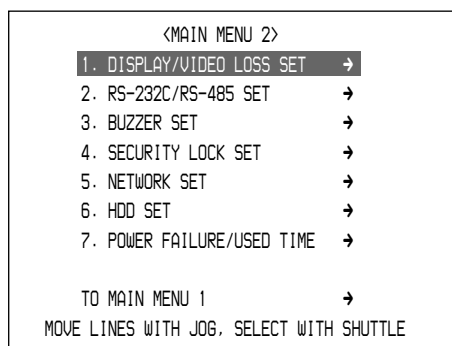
<MAIN MENU 2>

1. DISPLAY/VIDEO LOSS SET →
2. RS-232C/RS-485 SET →
3. BUZZER SET →
4. SECURITY LOCK SET →
5. NETWORK SET →
6. HDD SET →
7. POWER FAILURE/USED TIME →

TO MAIN MENU 1 →

MOVE LINES WITH JOG, SELECT WITH SHUTTLE